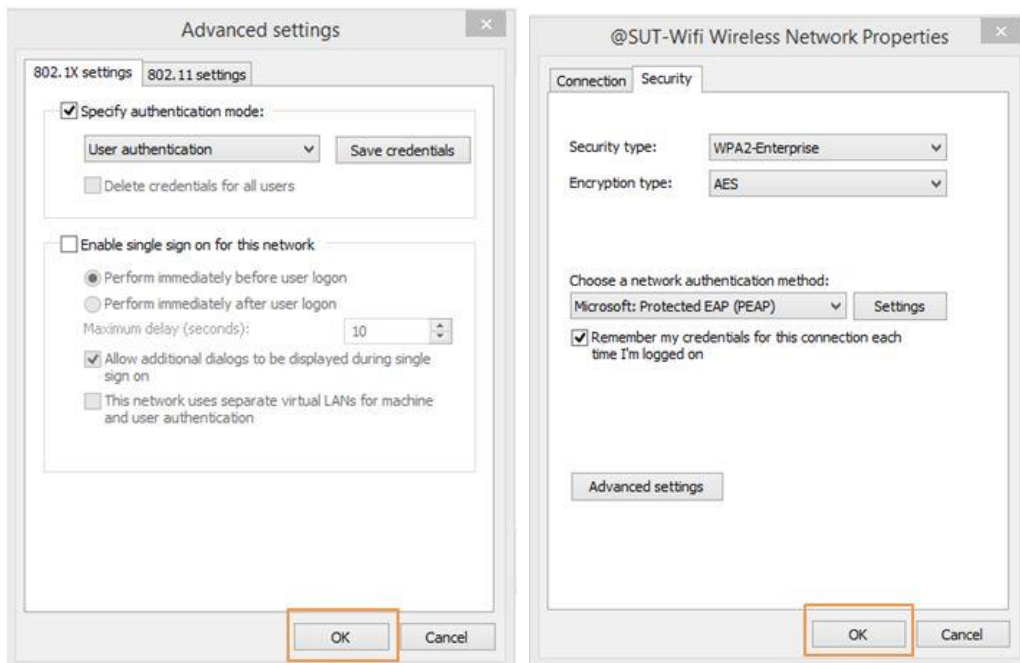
Advanced settings

802.1X settings | 802.11 settings

Specify authentication mode:

User authentication

Save credentials

Delete credentials for all users

Enable single sign on for this network

Perform immediately before user logon

Perform immediately after user logon

Maximum delay (seconds): 10

Allow additional dialogs to be displayed during single sign on

This network uses separate virtual LANs for machine and user authentication

OK

Cancel

@SUT-Wifi Wireless Network Properties

Connection | Security

Security type: WPA2-Enterprise

Encryption type: AES

Choose a network authentication method:

Microsoft: Protected EAP (PEAP)

Settings

Remember my credentials for this connection each time I'm logged on

Advanced settings

OK

Cancel